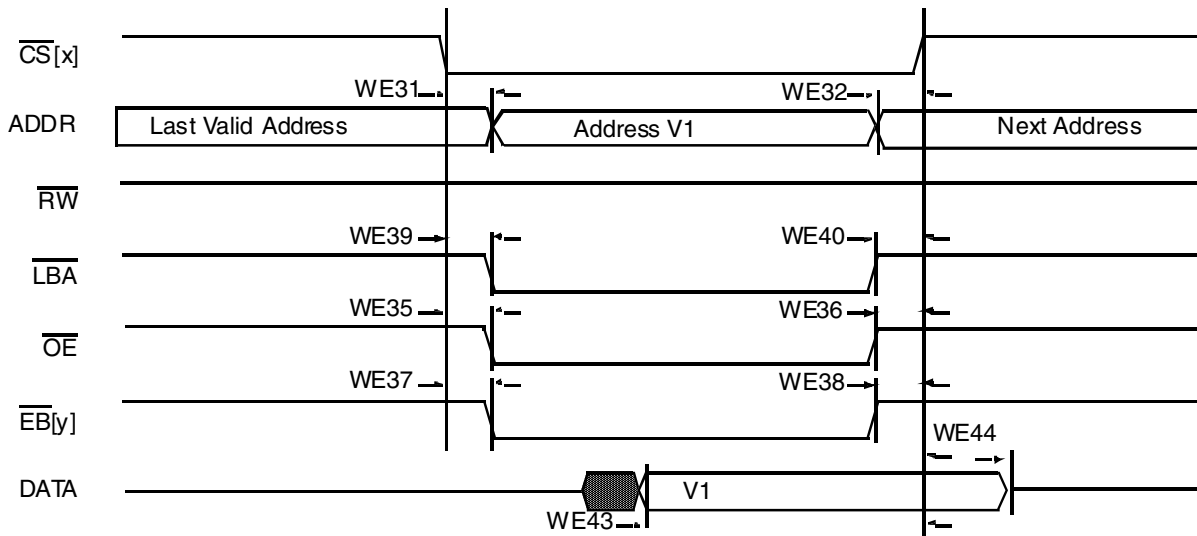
$\overline{CS}$[x]

WE31

WE32

ADDR

Last Valid Address

Address V1

Next Address

$\overline{RW}$

WE39

WE40

$\overline{LBA}$

WE35

WE36

$\overline{OE}$

WE37

WE38

$\overline{EB}$[y]

WE44

DATA

V1

WE43